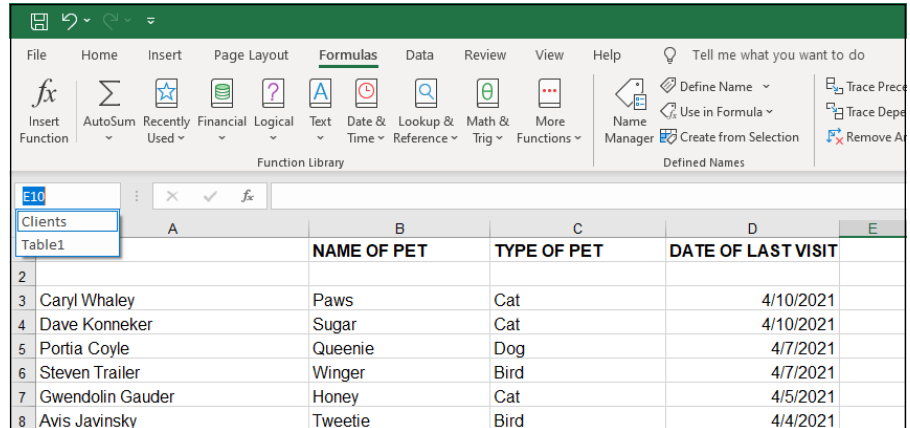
File Home Insert Page Layout Formulas Data Review View Help Tell me what you want to do

$fx$ Insert Function | AutoSum | Recently Used | Financial | Logical | Text | Date & Time | Lookup & Reference | Math & Trig | More Functions

Function Library

Name Manager | Define Name | Use in Formula | Create from Selection

Defined Names

Trace Prece | Trace Depe | Remove A

E10

Clients
Table1

| | A | B | C | D | E |
|---|---|---|---|---|---|
| 1 | | NAME OF PET | TYPE OF PET | DATE OF LAST VISIT | |
| 2 | | | | | |
| 3 | Caryl Whaley | Paws | Cat | 4/10/2021 | |
| 4 | Dave Konneker | Sugar | Cat | 4/10/2021 | |
| 5 | Portia Coyle | Queenie | Dog | 4/7/2021 | |
| 6 | Steven Trailer | Winger | Bird | 4/7/2021 | |
| 7 | Gwendolin Gauder | Honey | Cat | 4/5/2021 | |
| 8 | Avis Javinsky | Tweetie | Bird | 4/4/2021 | |